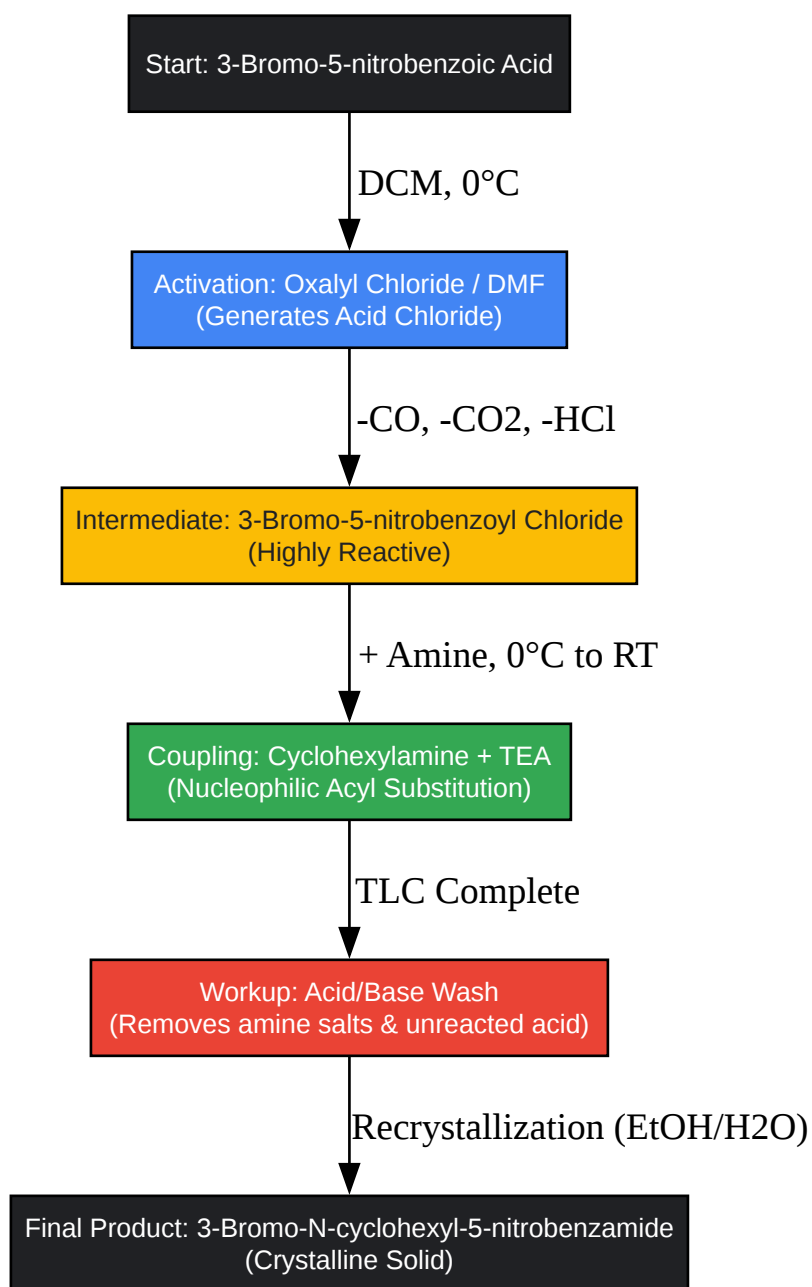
Start: 3-Bromo-5-nitrobenzoic Acid

DCM, 0°C

Activation: Oxalyl Chloride / DMF
(Generates Acid Chloride)

-CO, -CO2, -HCl

Intermediate: 3-Bromo-5-nitrobenzoyl Chloride
(Highly Reactive)

+ Amine, 0°C to RT

Coupling: Cyclohexylamine + TEA
(Nucleophilic Acyl Substitution)

TLC Complete

Workup: Acid/Base Wash
(Removes amine salts & unreacted acid)

Recrystallization (EtOH/H2O)

Final Product: 3-Bromo-N-cyclohexyl-5-nitrobenzamide
(Crystalline Solid)